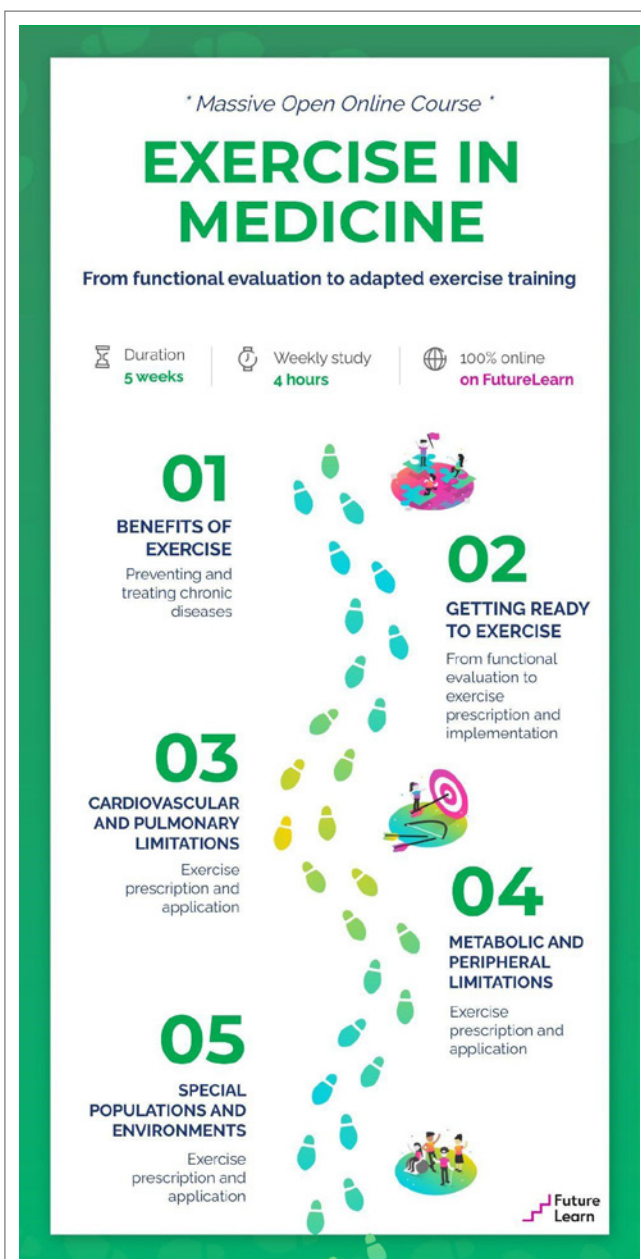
* Massive Open Online Course *

EXERCISE IN MEDICINE

From functional evaluation to adapted exercise training

Duration
5 weeks

Weekly study
4 hours

100% online
on FutureLearn

01
BENEFITS OF EXERCISE
Preventing and treating chronic diseases

02
GETTING READY TO EXERCISE
From functional evaluation to exercise prescription and implementation

03
CARDIOVASCULAR AND PULMONARY LIMITATIONS
Exercise prescription and application

04
METABOLIC AND PERIPHERAL LIMITATIONS
Exercise prescription and application

05
SPECIAL POPULATIONS AND ENVIRONMENTS
Exercise prescription and application

Future Learn